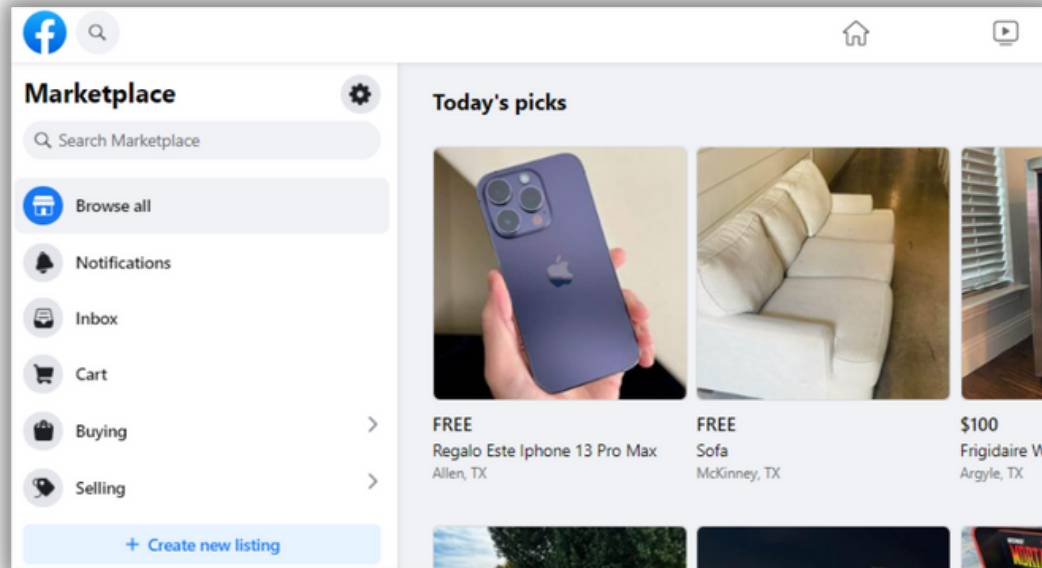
Marketplace

Search Marketplace

Browse all

Notifications

Inbox

Cart

Buying

Selling

+ Create new listing

Today's picks

FREE
Regalo Este Iphone 13 Pro Max
Allen, TX

FREE
Sofa
McKinney, TX

$100
Frigidaire W
Argyle, TX